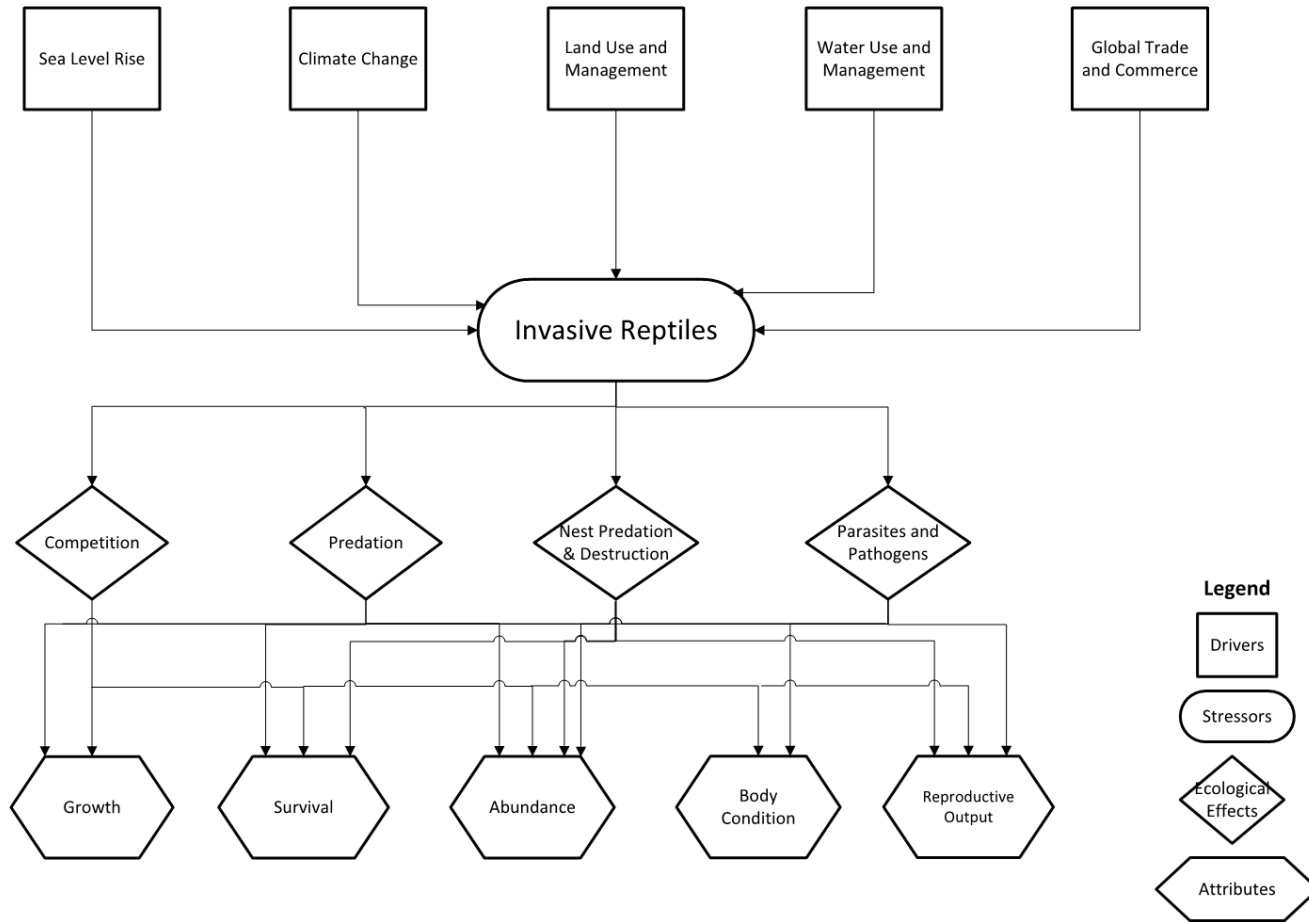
Sea Level Rise

Climate Change

Land Use and Management

Water Use and Management

Global Trade and Commerce

Invasive Reptiles

Competition

Predation

Nest Predation & Destruction

Parasites and Pathogens

Growth

Survival

Abundance

Body Condition

Reproductive Output

Legend

Drivers

Stressors

Ecological Effects

Attributes